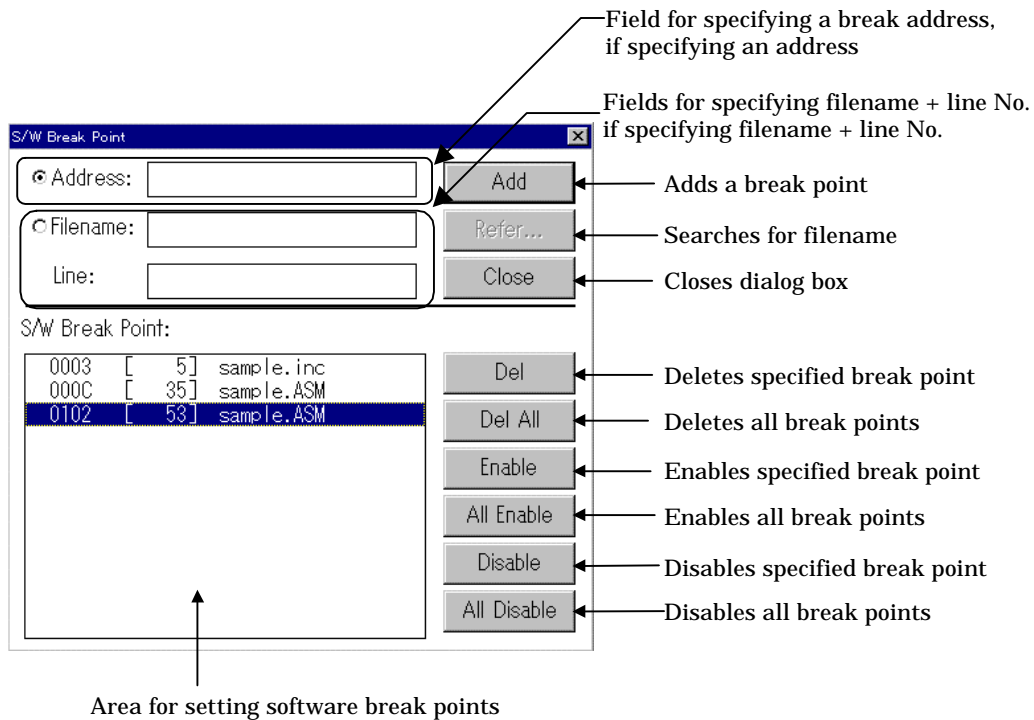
Field for specifying a break address, if specifying an address

Fields for specifying filename + line No. if specifying filename + line No.

S/W Break Point

Address:

Add

Adds a break point

Filename:

Refer...

Searches for filename

Line:

Close

Closes dialog box

S/W Break Point:

| | | |
|---|---|---|
| 0003 | [ 5] | sample.inc |
| 000C | [ 35] | sample.ASM |
| 0102 | [ 53] | sample.ASM |

Del

Deletes specified break point

Del All

Deletes all break points

Enable

Enables specified break point

All Enable

Enables all break points

Disable

Disables specified break point

All Disable

Disables all break points

Area for setting software break points